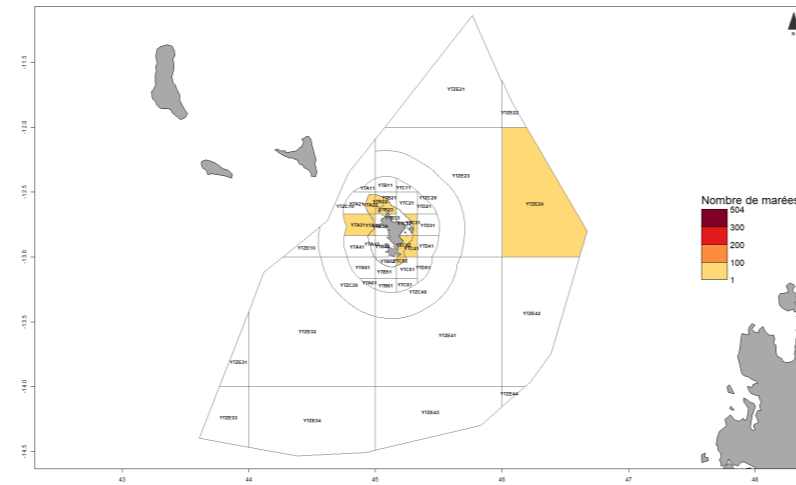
-11.5
-12.0
-12.5
-13.0
-13.5
-14.0
-14.5

43
44
45
46
47
48

YTZE21
YTZE22
YTZE23
YTZE24
YTZE10
YTZE32
YTZE31
YTZE33
YTZE34
YTZE41
YTZE42
YTZE43
YTZE44

YTA11
YTB11
YTC11
YTA21
YTA22
YTB21
YTC21
YTC20
YTD21
YTB22
YTB23
YTA31
YTA32
YTB31
YTB32
YTC31
YTD31
YTB33
YTA41
YTB41
YTC41
YTD41
YTA51
YTB51
YTC51
YTD51
YTB52
YTC52
YTB53
YTA61
YTB61
YTC61
YTC38
YTC48
YTC10

Nombre de marées
504
300
200
100
1